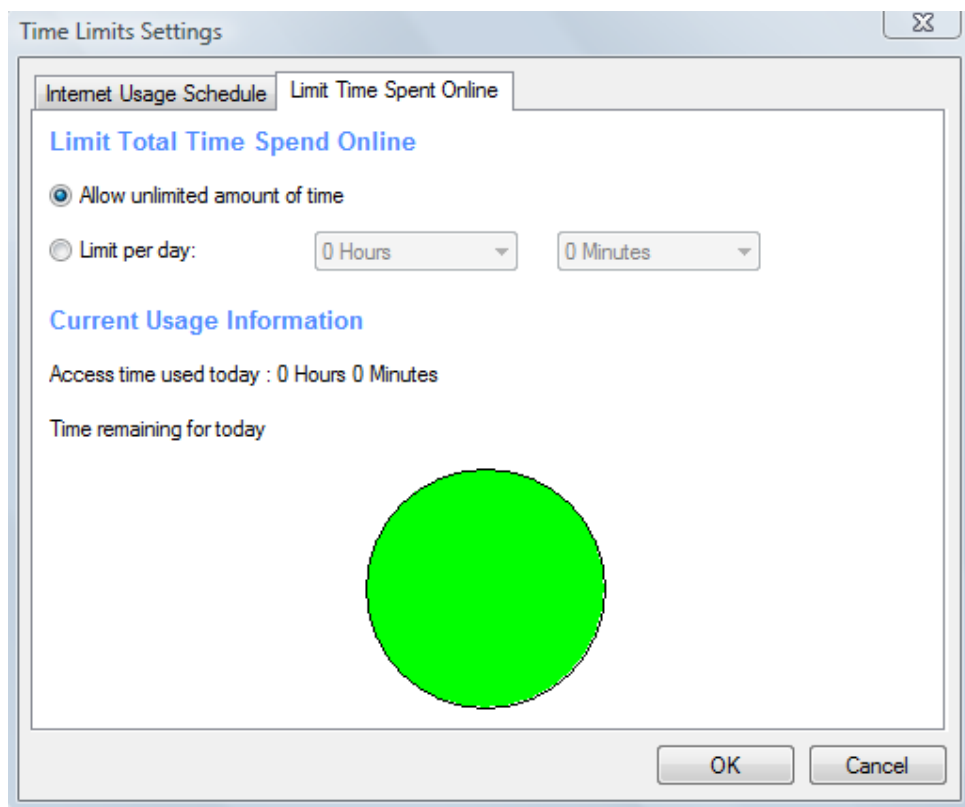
Time Limits Settings

Internet Usage Schedule

Limit Time Spent Online

Limit Total Time Spend Online

Allow unlimited amount of time

Limit per day:

0 Hours

0 Minutes

Current Usage Information

Access time used today : 0 Hours 0 Minutes

Time remaining for today

OK

Cancel